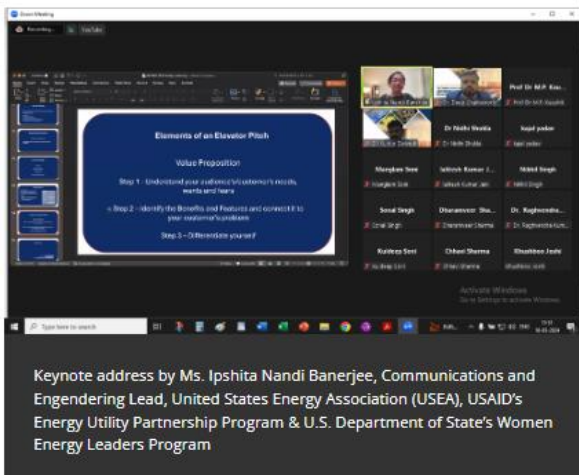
Zoom Meeting

Recording... YouTube

Elements of an Elevator Pitch

Value Proposition

Step 1 - Understand your audience's/customer's needs, wants and fears

Step 2 - Identify the Benefits and Features and connect it to your customer's problem

Step 3 - Differentiate yourself

Ipshita Nandi Banerjee

Deep Chakraborty

Prof Dr M.P. Kau...

Prof Dr M.P. Kaushik

Dr Nidhi Shukla

Dr Nidhi Shukla

kapil yadav

kapil yadav

Mangilan Soni

Mangilan Soni

lalitesh Kumar J...

lalitesh Kumar Jain

Nikhil Singh

Nikhil Singh

Sonal Singh

Sonal Singh

Dhananjay Sha...

Dhananjay Sharma

Dr. Raghvendra...

Dr. Raghvendra Kum...

Kuldeep Soni

Kuldeep Soni

Chhavi Sharma

Chhavi Sharma

Khushboo Joshi

khushboo Joshi

Activate Windows
Go to Settings to activate Windows.

Type here to search

Keynote address by Ms. Ipshita Nandi Banerjee, Communications and Engendering Lead, United States Energy Association (USEA), USAID's Energy Utility Partnership Program & U.S. Department of State's Women Energy Leaders Program